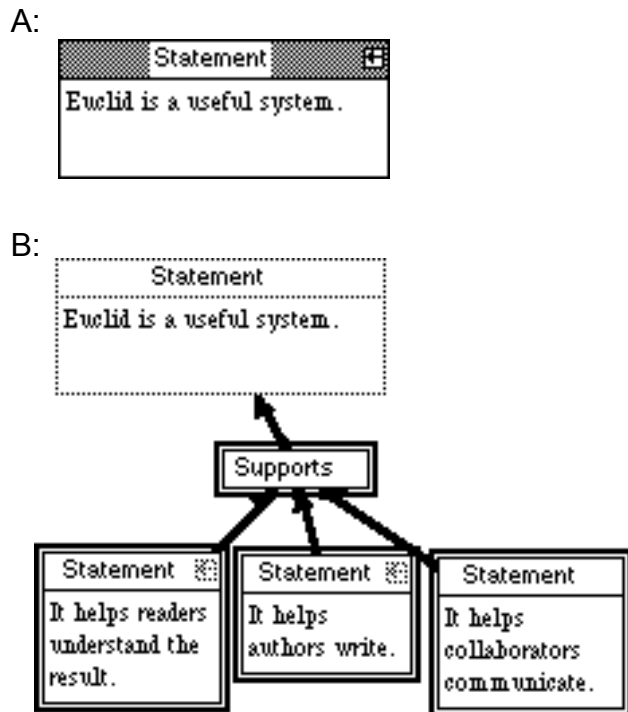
A:

Statement

Euclid is a useful system.

B:

Statement

Euclid is a useful system.

Supports

Statement

It helps readers understand the result.

Statement

It helps authors write.

Statement

It helps collaborators communicate.